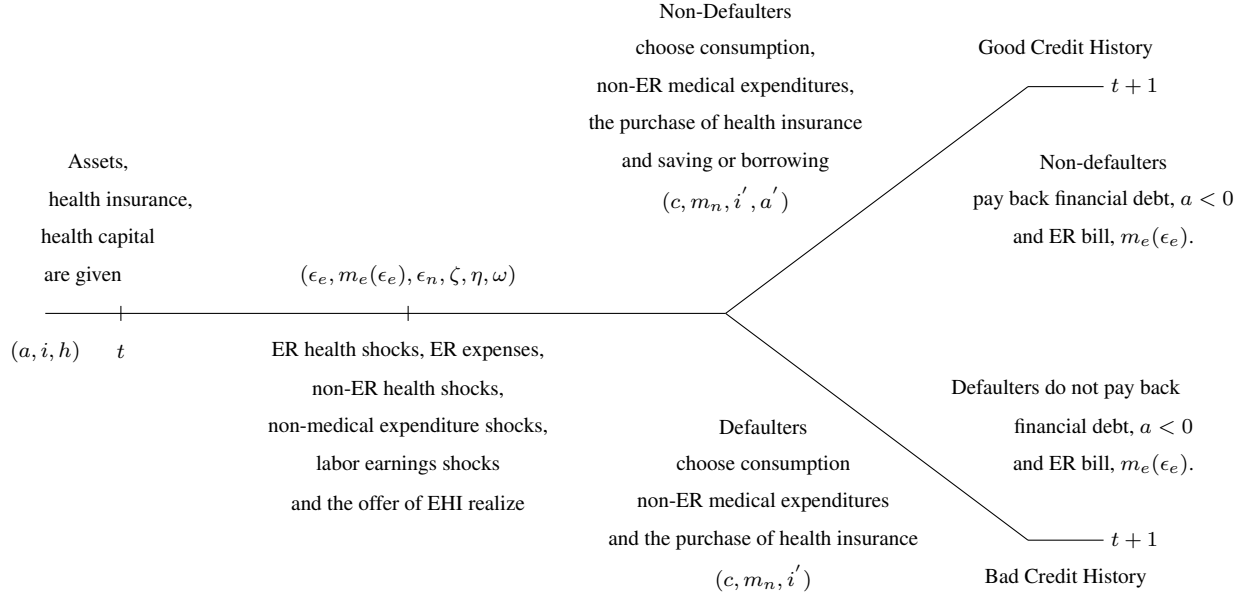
Non-Defaulters
choose consumption,
non-ER medical expenditures,
the purchase of health insurance
and saving or borrowing
$(c, m_n, i', a')$

Good Credit History

$t+1$

Non-defaulters
pay back financial debt, $a < 0$
and ER bill, $m_e(\epsilon_e)$.

Assets,
health insurance,
health capital
are given

$(\epsilon_e, m_e(\epsilon_e), \epsilon_n, \zeta, \eta, \omega)$

$(a, i, h)$ $t$

ER health shocks, ER expenses,
non-ER health shocks,
non-medical expenditure shocks,
labor earnings shocks
and the offer of EHI realize

Defaulters do not pay back
financial debt, $a < 0$
and ER bill, $m_e(\epsilon_e)$.

Defaulters
choose consumption
non-ER medical expenditures
and the purchase of health insurance
$(c, m_n, i')$

$t+1$

Bad Credit History